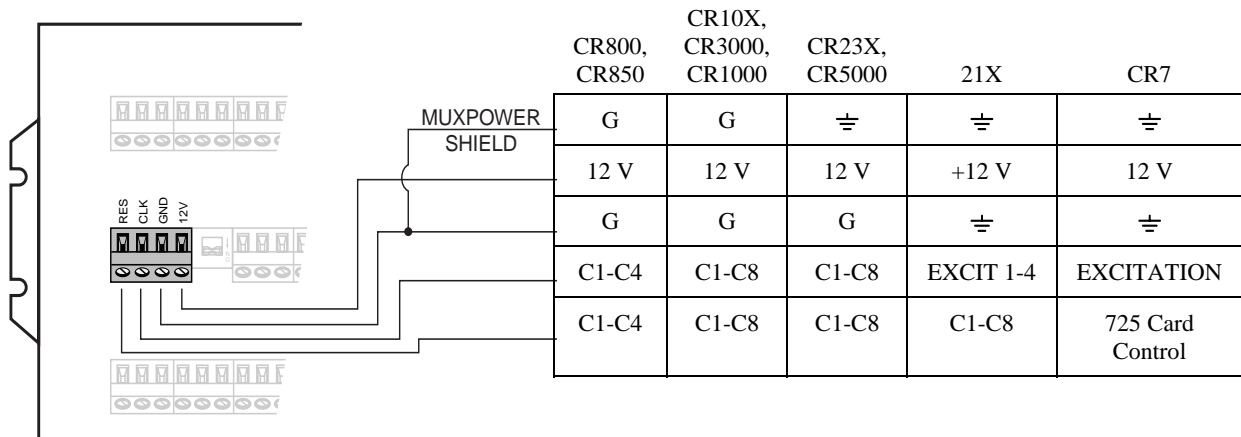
RES CLK GND 12V

MUXPOWER SHIELD

| CR800, CR850 | CR10X, CR3000, CR1000 | CR23X, CR5000 | 21X | CR7 |
|---|---|---|---|---|
| G | G | ⏚ | ⏚ | ⏚ |
| 12 V | 12 V | 12 V | +12 V | 12 V |
| G | G | G | ⏚ | ⏚ |
| C1-C4 | C1-C8 | C1-C8 | EXCIT 1-4 | EXCITATION |
| C1-C4 | C1-C8 | C1-C8 | C1-C8 | 725 Card Control |